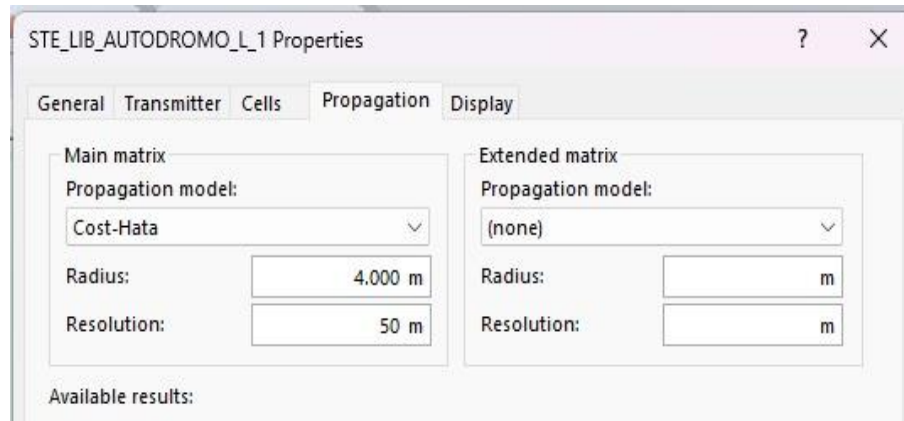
STE_LIB_AUTODROMO_L_1 Properties

?

×

General Transmitter Cells Propagation Display

Main matrix

Propagation model:

Cost-Hata

Radius: 4.000 m

Resolution: 50 m

Extended matrix

Propagation model:

(none)

Radius: m

Resolution: m

Available results: